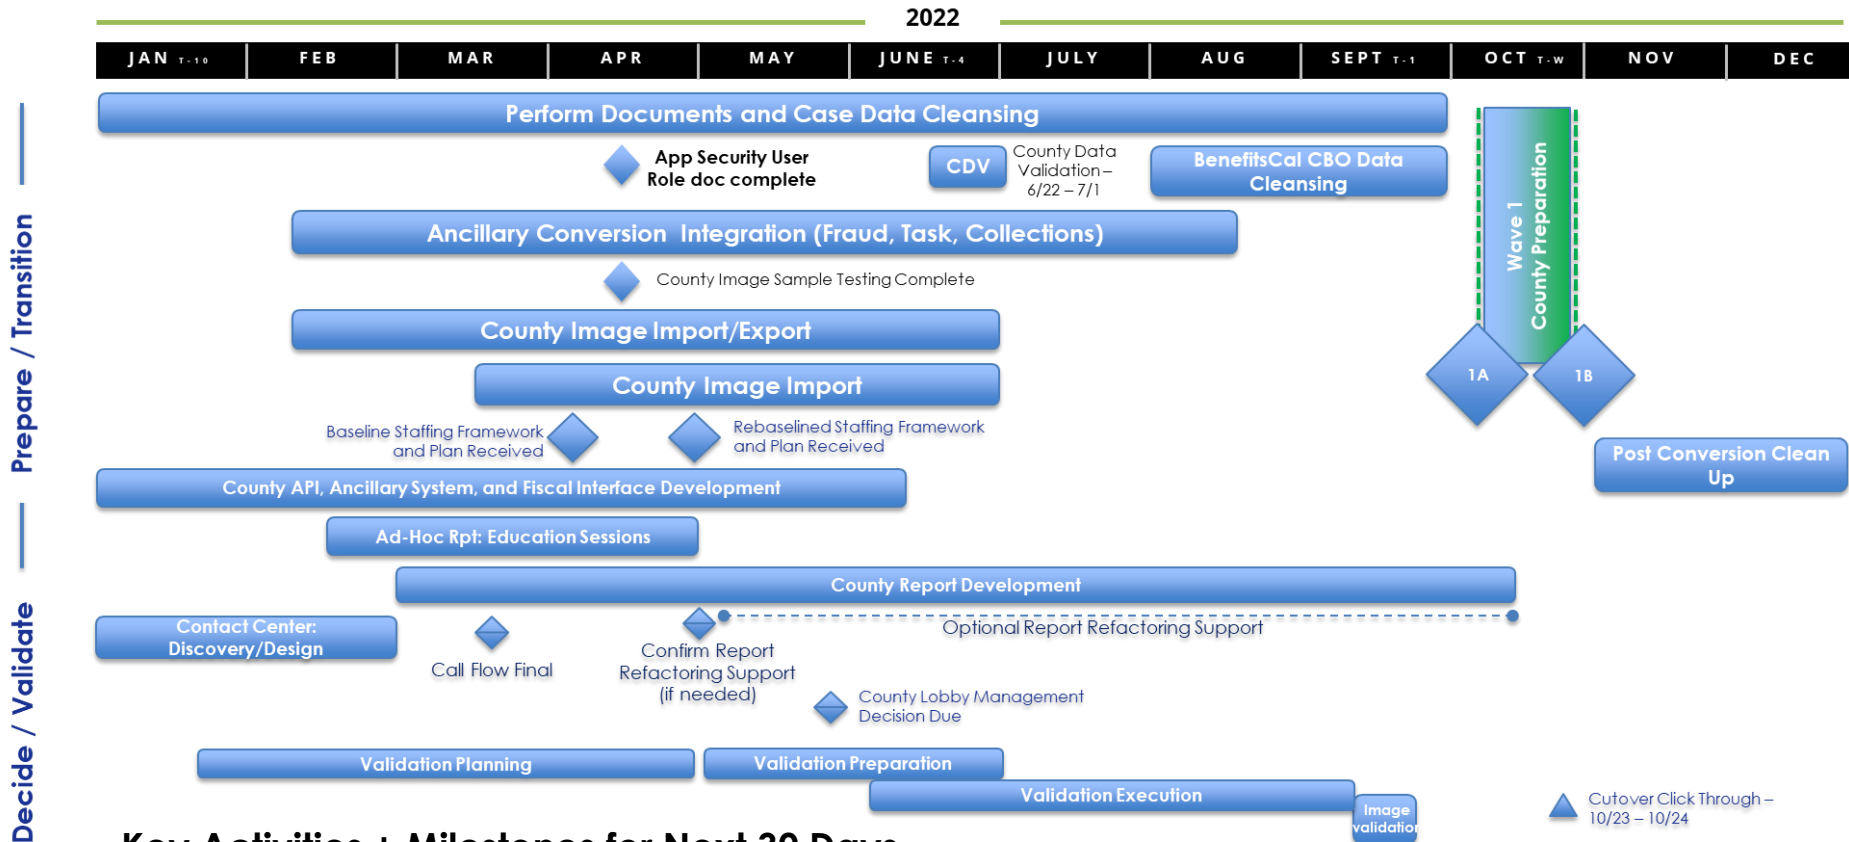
2022

| JAN T-10 | FEB | MAR | APR | MAY | JUNE T-4 | JULY | AUG | SEPT T-1 | OCT T-W | NOV | DEC |
|---|---|---|---|---|---|---|---|---|---|---|---|

Prepare / Transition

Decide / Validate

Perform Documents and Case Data Cleansing

App Security User Role doc complete

CDV

County Data Validation – 6/22 – 7/1

BenefitsCal CBO Data Cleansing

Wave 1 County Preparation

Ancillary Conversion Integration (Fraud, Task, Collections)

County Image Sample Testing Complete

County Image Import/Export

1A

1B

County Image Import

Baseline Staffing Framework and Plan Received

Rebaselined Staffing Framework and Plan Received

Post Conversion Clean Up

County API, Ancillary System, and Fiscal Interface Development

Ad-Hoc Rpt: Education Sessions

County Report Development

Contact Center: Discovery/Design

Optional Report Refactoring Support

Call Flow Final

Confirm Report Refactoring Support (if needed)

County Lobby Management Decision Due

Validation Planning

Validation Preparation

Validation Execution

Image validation

Cutover Click Through – 10/23 – 10/24

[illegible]